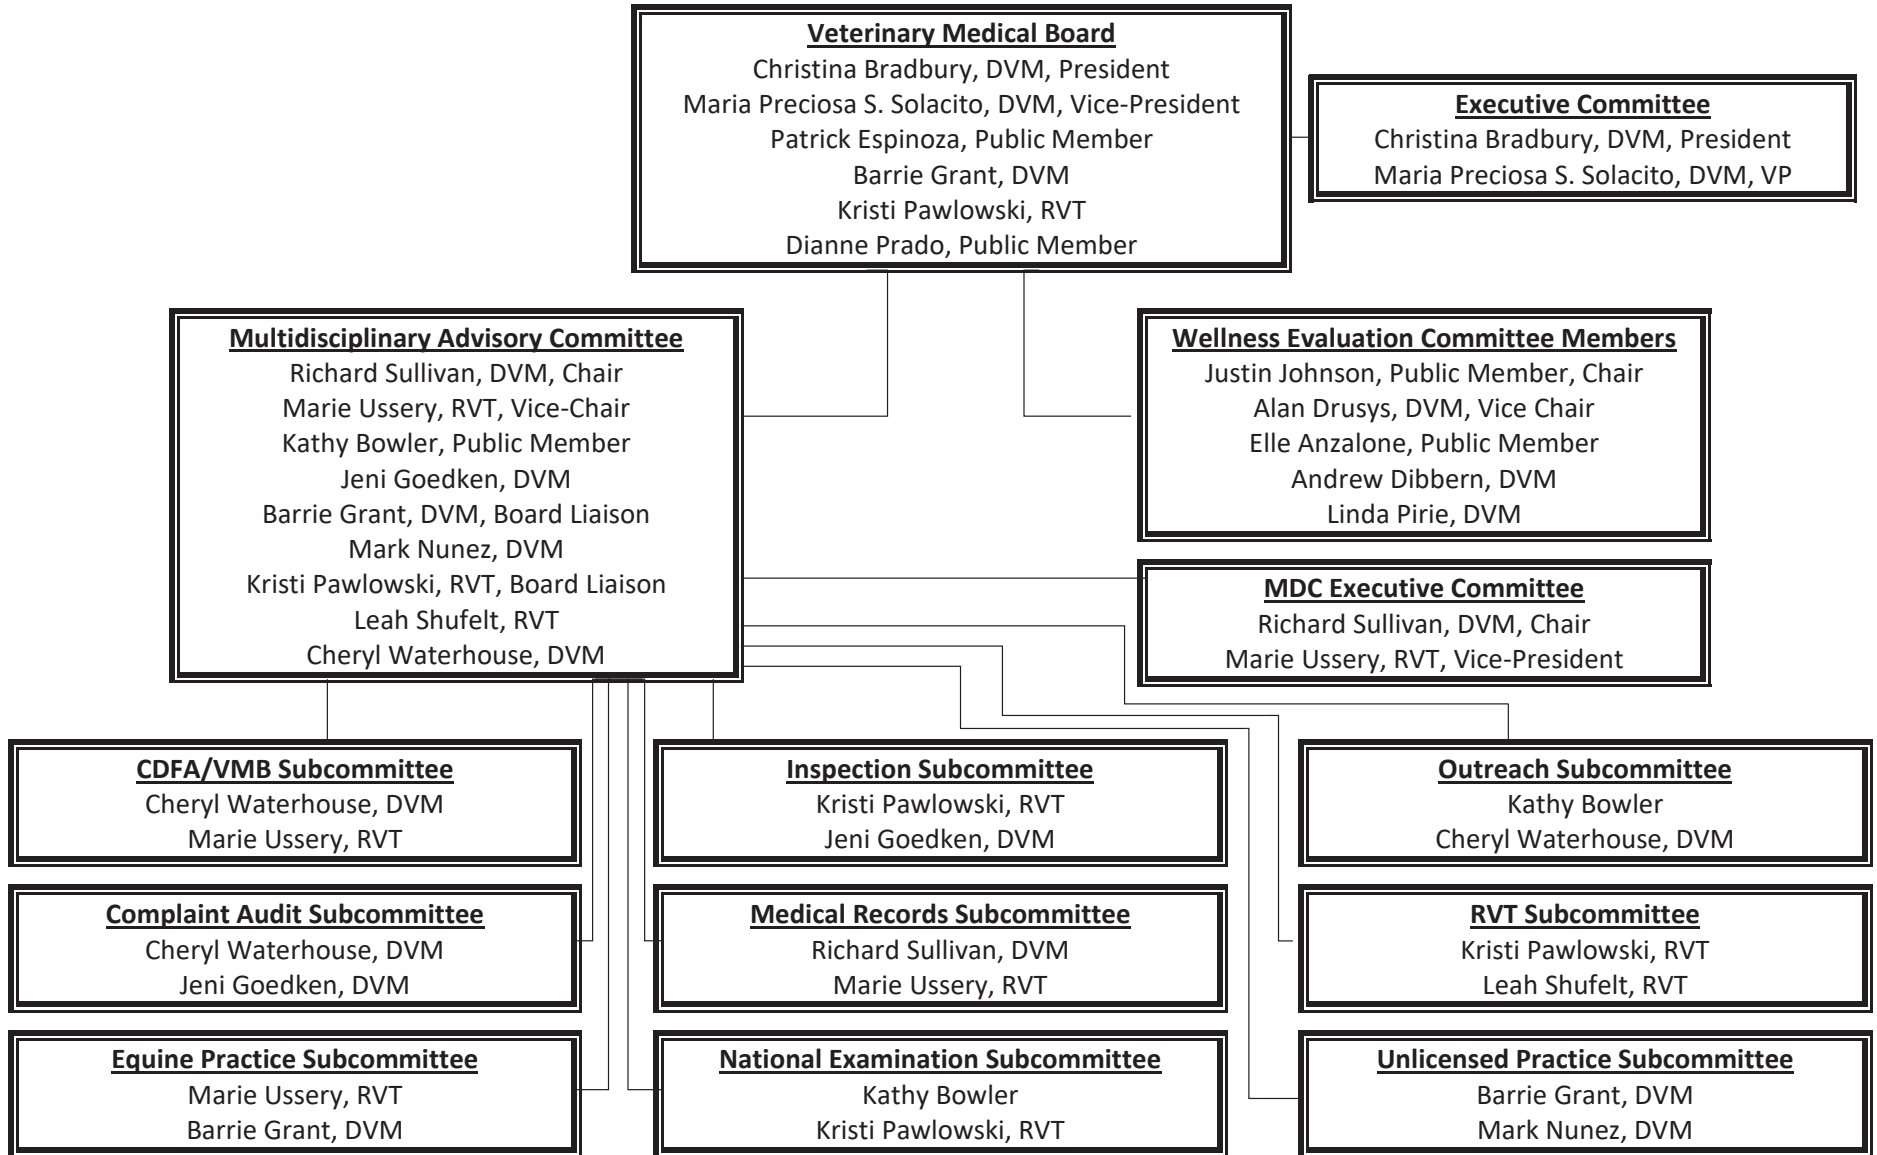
Veterinary Medical Board
Christina Bradbury, DVM, President
Maria Preciosa S. Solacito, DVM, Vice-President
Patrick Espinoza, Public Member
Barrie Grant, DVM
Kristi Pawlowski, RVT
Dianne Prado, Public Member

Executive Committee
Christina Bradbury, DVM, President
Maria Preciosa S. Solacito, DVM, VP

Multidisciplinary Advisory Committee
Richard Sullivan, DVM, Chair
Marie Ussery, RVT, Vice-Chair
Kathy Bowler, Public Member
Jeni Goedken, DVM
Barrie Grant, DVM, Board Liaison
Mark Nunez, DVM
Kristi Pawlowski, RVT, Board Liaison
Leah Shufelt, RVT
Cheryl Waterhouse, DVM

Wellness Evaluation Committee Members
Justin Johnson, Public Member, Chair
Alan Drusys, DVM, Vice Chair
Elle Anzalone, Public Member
Andrew Dibbern, DVM
Linda Pirie, DVM

MDC Executive Committee
Richard Sullivan, DVM, Chair
Marie Ussery, RVT, Vice-President

CDFA/VMB Subcommittee
Cheryl Waterhouse, DVM
Marie Ussery, RVT

Inspection Subcommittee
Kristi Pawlowski, RVT
Jeni Goedken, DVM

Outreach Subcommittee
Kathy Bowler
Cheryl Waterhouse, DVM

Complaint Audit Subcommittee
Cheryl Waterhouse, DVM
Jeni Goedken, DVM

Medical Records Subcommittee
Richard Sullivan, DVM
Marie Ussery, RVT

RVT Subcommittee
Kristi Pawlowski, RVT
Leah Shufelt, RVT

Equine Practice Subcommittee
Marie Ussery, RVT
Barrie Grant, DVM

National Examination Subcommittee
Kathy Bowler
Kristi Pawlowski, RVT

Unlicensed Practice Subcommittee
Barrie Grant, DVM
Mark Nunez, DVM